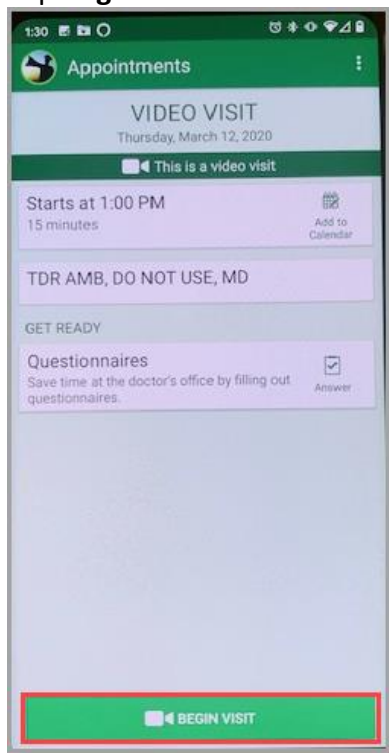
1:30

Appointments

VIDEO VISIT
Thursday, March 12, 2020

This is a video visit

Starts at 1:00 PM
15 minutes

Add to Calendar

TDR AMB, DO NOT USE, MD

GET READY

Questionnaires
Save time at the doctor's office by filling out questionnaires.

Answer

BEGIN VISIT